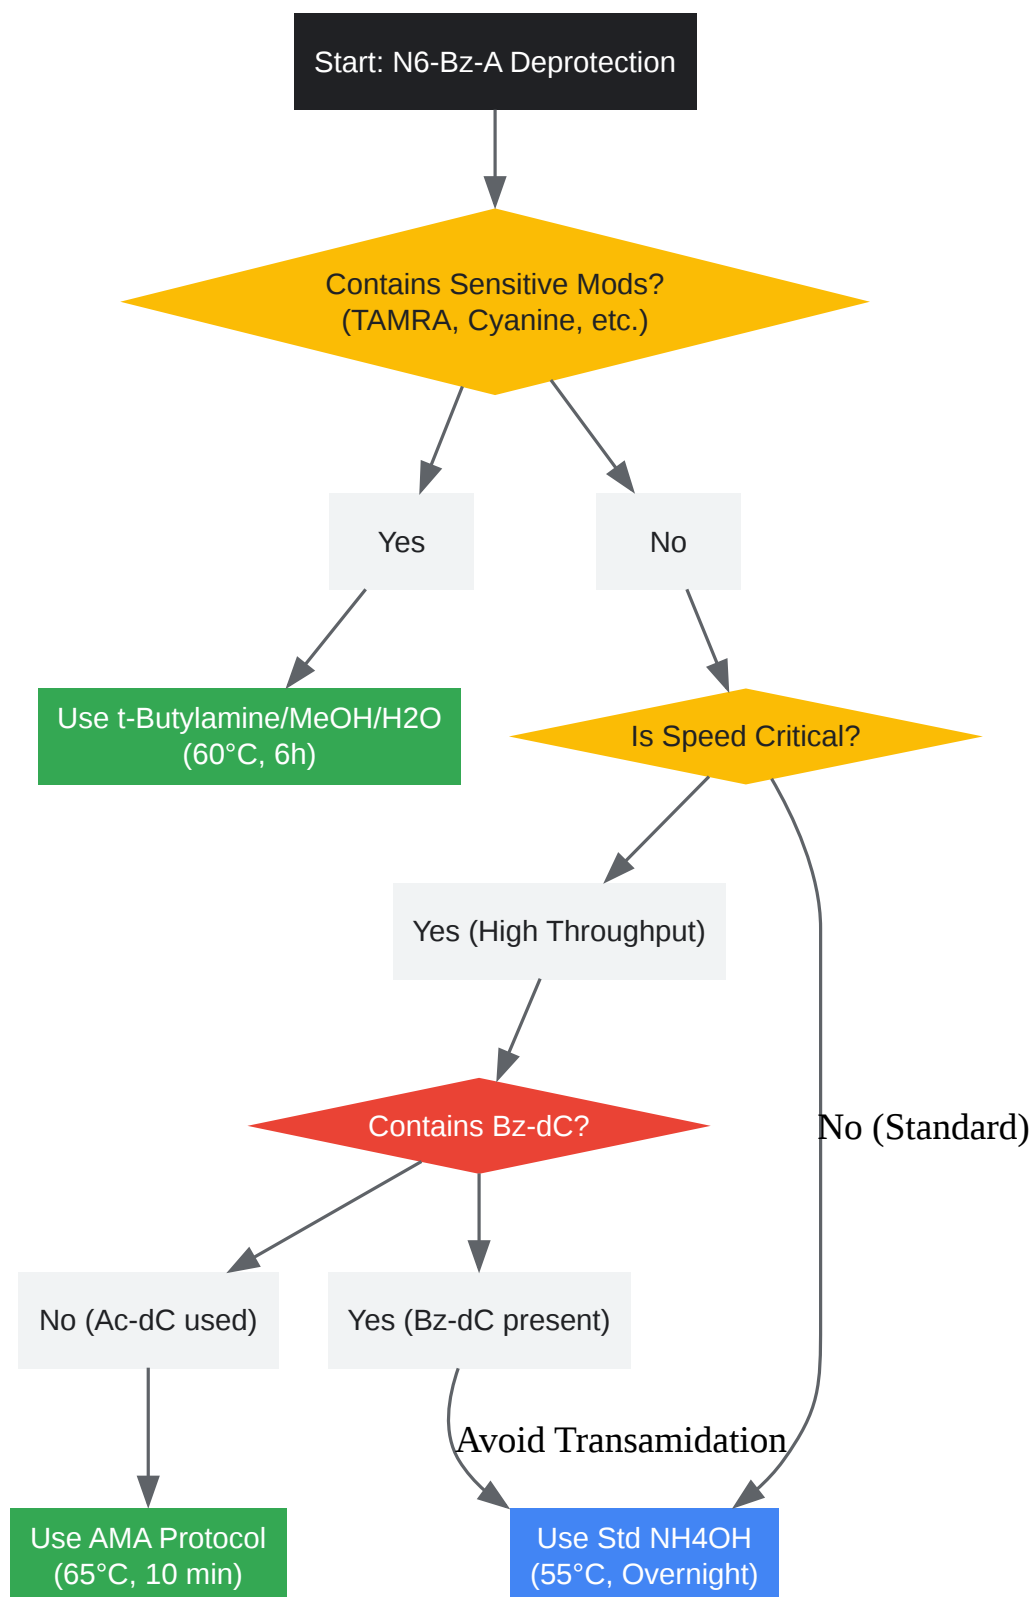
Start: N6-Bz-A Deprotection

Contains Sensitive Mods?
(TAMRA, Cyanine, etc.)

Yes

No

Use t-Butylamine/MeOH/H2O
(60°C, 6h)

Is Speed Critical?

Yes (High Throughput)

No (Standard)

Contains Bz-dC?

No (Ac-dC used)

Yes (Bz-dC present)

Avoid Transamidation

Use AMA Protocol
(65°C, 10 min)

Use Std NH4OH
(55°C, Overnight)